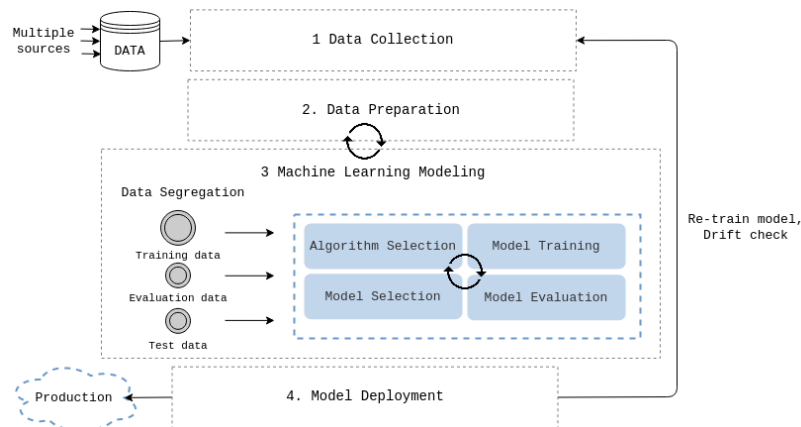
Multiple sources

DATA

1 Data Collection

2. Data Preparation

3 Machine Learning Modeling

Data Segregation

Training data

Evaluation data

Test data

Algorithm Selection

Model Training

Model Selection

Model Evaluation

Re-train model, Drift check

Production

4. Model Deployment